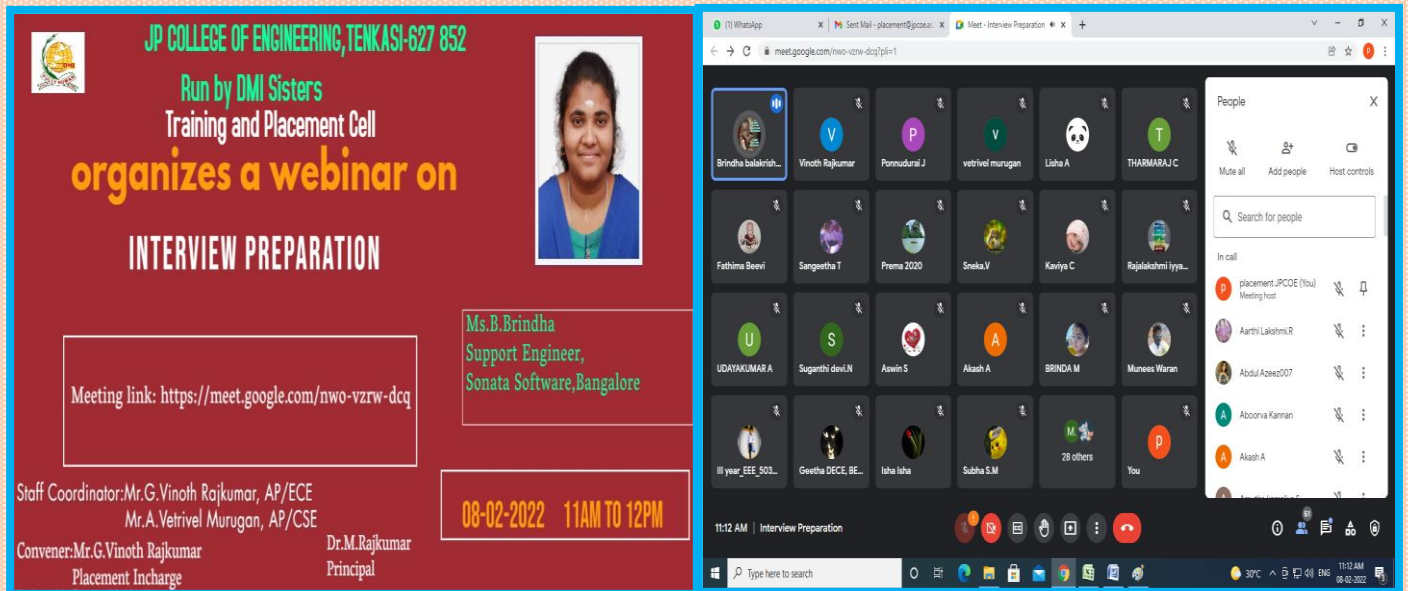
JP COLLEGE OF ENGINEERING,TENKASI-627 852

Run by DMI Sisters

Training and Placement Cell

organizes a webinar on

INTERVIEW PREPARATION

Ms.B.Brindha
Support Engineer,
Sonata Software,Bangalore

Meeting link: https://meet.google.com/nwo-vzrw-dcq

Staff Coordinator:Mr.G.Vinoth Rajkumar, AP/ECE
Mr.A.Vetrivel Murugan, AP/CSE

08-02-2022 11AM TO 12PM

Convener:Mr.G.Vinoth Rajkumar
Placement Incharge

Dr.M.Rajkumar
Principal

(1) WhatsApp
Sent Mail - placement@jpcoe.ac
Meet - Interview Preparation
meet.google.com/nwo-vzrw-dcq?pli=1

Brindha balakrish...
Vinoth Rajkumar
Ponnudurai J
vetrivel murugan
Lisha A
THARMARAJ C
Fathima Beevi
Sangeetha T
Prema 2020
Sneka.V
Kaviya C
Rajalakshmi iyya...
UDAYAKUMAR A
Suganthi devi.N
Aswin S
Akash A
BRINDA M
Munees Waran
III year_EEE_503...
Geetha DECE, BE...
Isha Isha
Subha S.M
28 others
You

People
Mute all
Add people
Host controls
Search for people
In call
placement JPCOE (You)
Meeting host
Aarthi Lakshmi.R
Abdul Azeez007
Aboorva Kannan
Akash A

11:12 AM | Interview Preparation
61

Type here to search
30°C ENG 11:12 AM 08-02-2022